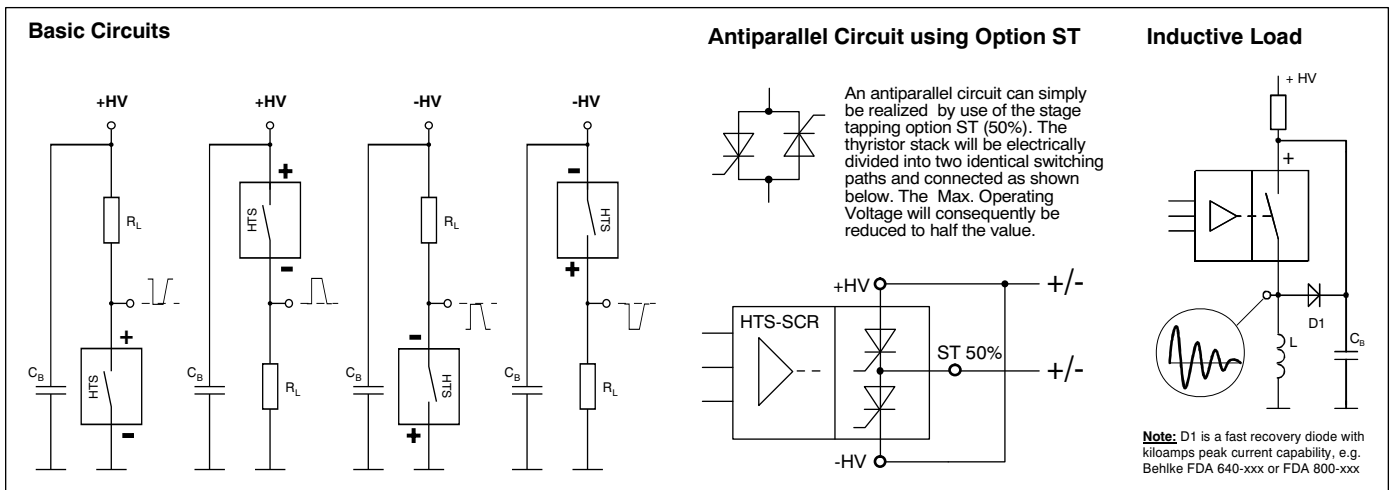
Basic Circuits

+HV

+HV

-HV

-HV

$R_L$

+

HTS

-

$C_B$

HTS

$R_L$

$C_B$

$R_L$

-

HTS

+

$C_B$

-

HTS

+

$R_L$

$C_B$

Antiparallel Circuit using Option ST

An antiparallel circuit can simply be realized by use of the stage tapping option ST (50%). The thyristor stack will be electrically divided into two identical switching paths and connected as shown below. The Max. Operating Voltage will consequently be reduced to half the value.

+HV

+/-

HTS-SCR

ST 50%

+/-

-HV

Inductive Load

+ HV

+

D1

L

$C_B$

Note: D1 is a fast recovery diode with kiloamps peak current capability, e.g. Behlke FDA 640-xxx or FDA 800-xxx